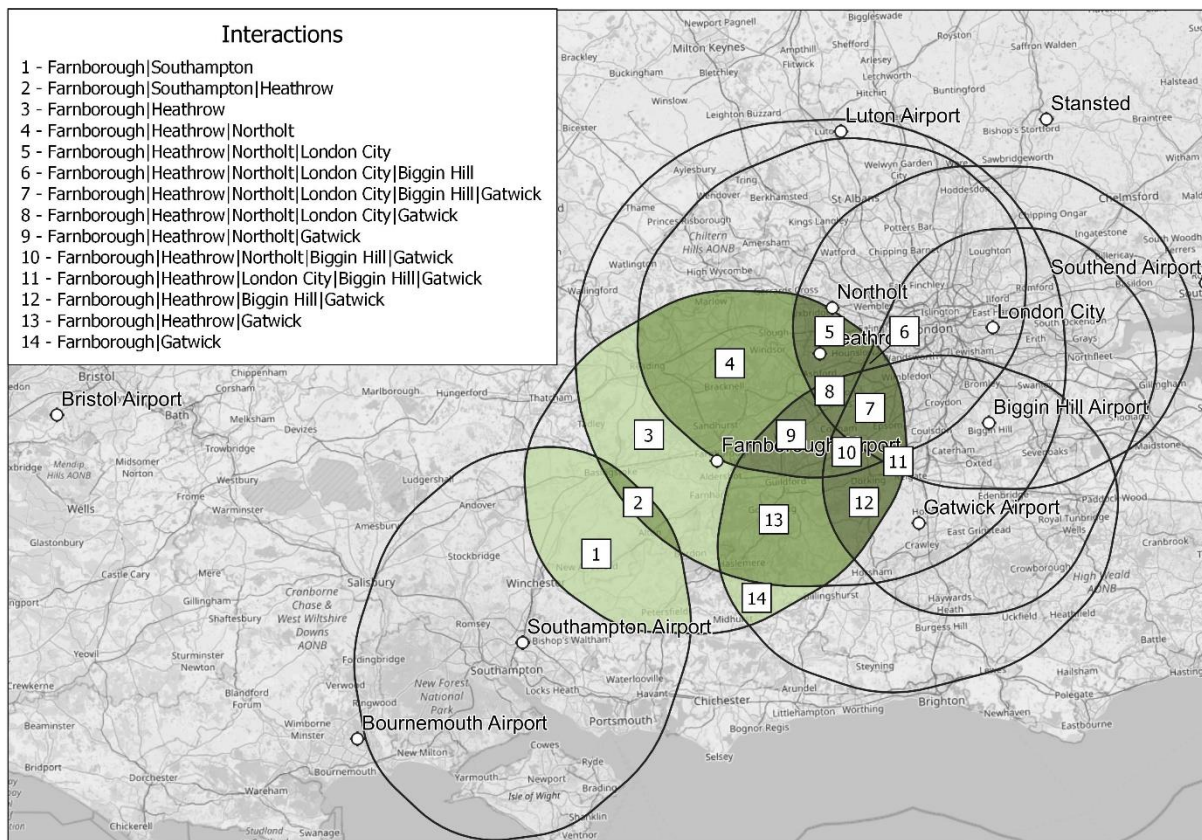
Interactions
1 - Farnborough|Southampton
2 - Farnborough|Southampton|Heathrow
3 - Farnborough|Heathrow
4 - Farnborough|Heathrow|Northolt
5 - Farnborough|Heathrow|Northolt|London City
6 - Farnborough|Heathrow|Northolt|London City|Biggin Hill
7 - Farnborough|Heathrow|Northolt|London City|Biggin Hill|Gatwick
8 - Farnborough|Heathrow|Northolt|London City|Gatwick
9 - Farnborough|Heathrow|Northolt|Gatwick
10 - Farnborough|Heathrow|Northolt|Biggin Hill|Gatwick
11 - Farnborough|Heathrow|London City|Biggin Hill|Gatwick
12 - Farnborough|Heathrow|Biggin Hill|Gatwick
13 - Farnborough|Heathrow|Gatwick
14 - Farnborough|Gatwick

Luton Airport
Stansted
Northolt
Heathrow
London City
Southend Airport
Bristol Airport
Biggin Hill Airport
Farnborough Airport
Gatwick Airport
Southampton Airport
Bournemouth Airport

1
2
3
4
5
6
7
8
9
10
11
12
13
14

Newport Pagnell
Biggleswade
Royston
Saffron Walden
Milton Keynes
Shefford
Brackley
Buckingham
Bletchley
Ampthill
Flitwick
Arlesey
Letchworth
Hitchin
Buntingford
Halstead
Winslow
Leighton Buzzard
Bicester
Luton
Bishop's Stortford
Braintree
Witham
Aylesbury
Tring
Welwyn Garden City
Ware
Sawbridgeworth
Hoddesdon
Chelmsford
Thame
Princes Risborough
Wendover
Berkhamsted
St Albans
Kings Langley
Potters Bar
Chipping Ongar
Ingatestone
Chiltern Hills AONB
Amersham
Watford
Chipping Barnet
Loughton
Billericay
Watlington
High Wycombe
Wallingford
Marlow
Finchley
Romford
Basildon
Ilford
Islington
East Ham
South Ockendon
Slough
Wembley
Windsor
Hounslow
Erith
Grays
Northfleet
Bracknell
Wimbledon
Lewisham
Bromley
Swanley
Gillingham
Chippenham
Corsham
Marlborough
Hungerford
Thatcham
Reading
Bath
Melksham
Devizes
Croydon
Coulsdon
Biggin Hill
Caterham
Oxted
Sevenoaks
Maidstone
Trowbridge
Tadley
Sandhurst
Mendip Hills AONB
Midsomer Norton
Frome
Westbury
Ludgershall
Basingstoke
Aldershot
Farnham
Guildford
Dorking
Edenbridge
Paddock Wood
Wells
Warminster
Andover
Crawley
East Grinstead
Royal Tunbridge Wells
Glastonbury
Amesbury
Stockbridge
Haslemere
Horsham
Crowborough
Cranbrook
Castle Cary
Mere
Salisbury
Winchester
Petersfield
Billingshurst
High Weald AONB
Gillingham
Cranborne Chase & West Wiltshire Downs AONB
Shaftesbury
Romsey
Bishop's Waltham
Midhurst
Haywards Heath
Burgess Hill
Uckfield
Heathfield
Battle
Yeovil
Sturminster Newton
Fordingbridge
Southampton
Waterlooville
Steyning
Hailsham
Hastings
Crewkerne
Blandford Forum
Verwood
Ringwood
New Forest National Park
Locks Heath
Havant
Chichester
Arundel
Brighton
Lewes
Polegate
Beaminster
Wimborne Minster
Portsmouth
Littlehampton
Worthing
Newhaven
Eastbourne
Bognor Regis
Cowes
Ryde
New Milton
Bridport
Dorchester
Bournemouth
Yarmouth
Newport
Brading
Selsey
Wareham
Isle of Wight
Shanklin
Chickerell
Studland
Swanage
Ventnor